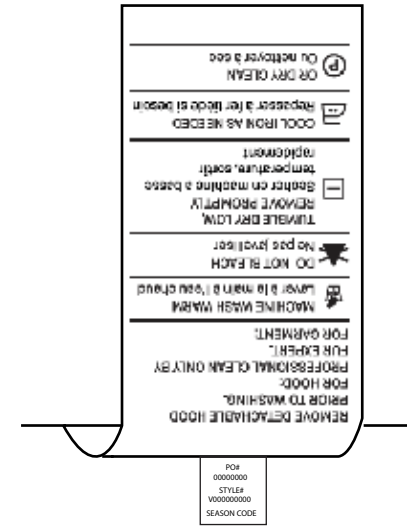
REMOVE DETACHABLE HOOD PRIOR TO WASHING.
FOR HOOD:
PROFESSIONAL CLEAN ONLY BY FUR EXPERT.
FOR GARMENT:

MACHINE WASH WARM
Laver à la main à l'eau chaude

DO NOT BLEACH
Ne pas javelliser

TUMBLE DRY LOW, REMOVE PROMPTLY
Sécher en machine à basse température, sortir rapidement

COOL IRON AS NEEDED
Repasser à fer tiède si besoin

P OR DRY CLEAN
Ou nettoyer à sec

PO#
00000000
STYLE#
V000000000
SEASON CODE